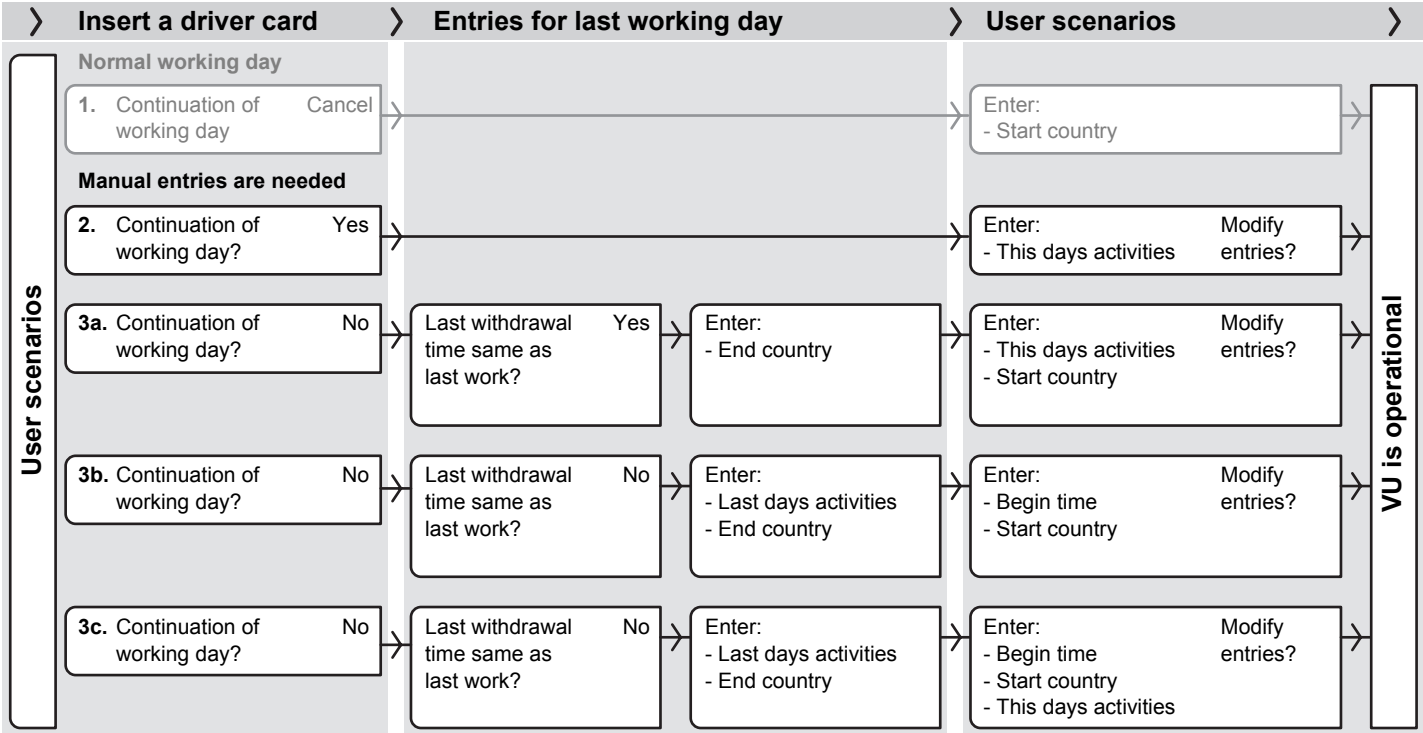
Insert a driver card
Entries for last working day
User scenarios

User scenarios

Normal working day

1. Continuation of working day Cancel

Enter:
- Start country

Manual entries are needed

2. Continuation of working day? Yes

Enter:
- This days activities
Modify entries?

3a. Continuation of working day? No

Last withdrawal time same as last work? Yes

Enter:
- End country

Enter:
- This days activities
- Start country
Modify entries?

3b. Continuation of working day? No

Last withdrawal time same as last work? No

Enter:
- Last days activities
- End country

Enter:
- Begin time
- Start country
Modify entries?

3c. Continuation of working day? No

Last withdrawal time same as last work? No

Enter:
- Last days activities
- End country

Enter:
- Begin time
- Start country
- This days activities
Modify entries?

VU is operational